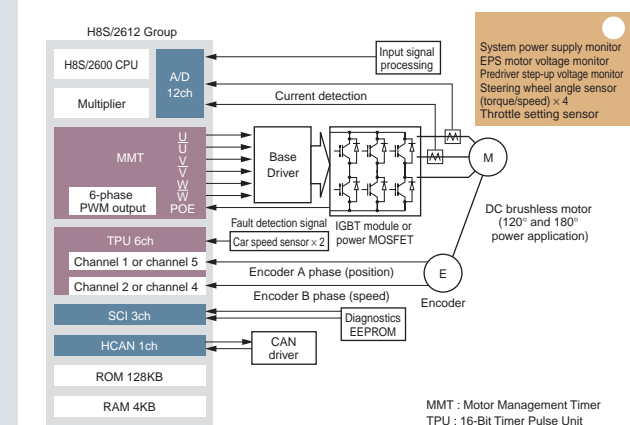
H8S/2612 Group

H8S/2600 CPU

A/D 12ch

Multiplier

Input signal processing

System power supply monitor
EPS motor voltage monitor
Predriver step-up voltage monitor
Steering wheel angle sensor (torque/speed) × 4
Throttle setting sensor

Current detection

MMT

U
$\overline{U}$
V
$\overline{V}$
W
$\overline{W}$
POE

6-phase PWM output

Base Driver

M

Fault detection signal

Car speed sensor × 2

IGBT module or power MOSFET

DC brushless motor (120° and 180° power application)

TPU 6ch

Channel 1 or channel 5

Channel 2 or channel 4

Encoder A phase (position)

Encoder B phase (speed)

E

Encoder

SCI 3ch

Diagnostics EEPROM

HCAN 1ch

CAN driver

ROM 128KB

RAM 4KB

MMT : Motor Management Timer
TPU : 16-Bit Timer Pulse Unit